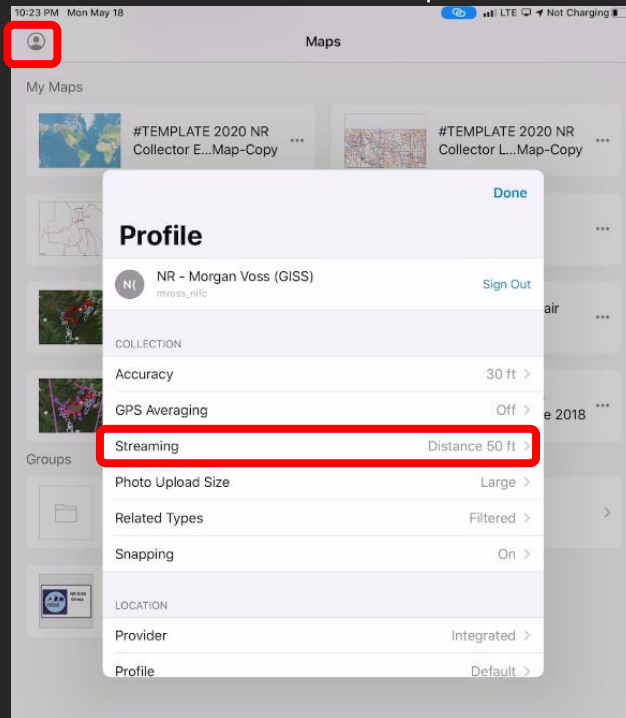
10:23 PM Mon May 18
LTE Not Charging

Maps

My Maps

#TEMPLATE 2020 NR Collector E...Map-Copy ...

#TEMPLATE 2020 NR Collector L...Map-Copy ...

...

air ...

e 2018 ...

Groups

Done

Profile

N( NR - Morgan Voss (GISS)
mvoss_nifc
Sign Out

COLLECTION

Accuracy 30 ft >

GPS Averaging Off >

Streaming Distance 50 ft >

Photo Upload Size Large >

Related Types Filtered >

Snapping On >

LOCATION

Provider Integrated >

Profile Default >